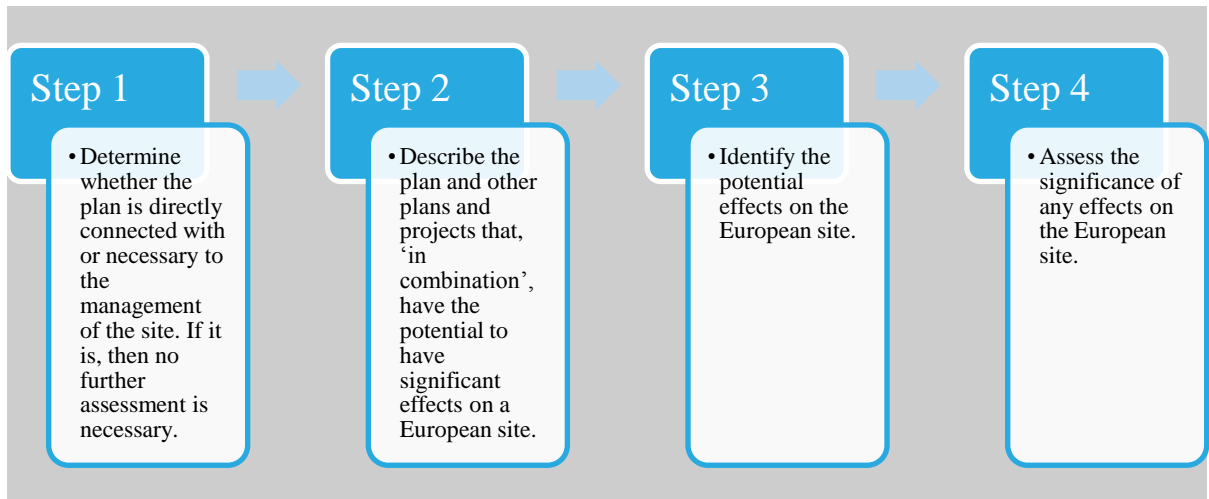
Step 1

• Determine whether the plan is directly connected with or necessary to the management of the site. If it is, then no further assessment is necessary.

Step 2

• Describe the plan and other plans and projects that, 'in combination', have the potential to have significant effects on a European site.

Step 3

• Identify the potential effects on the European site.

Step 4

• Assess the significance of any effects on the European site.